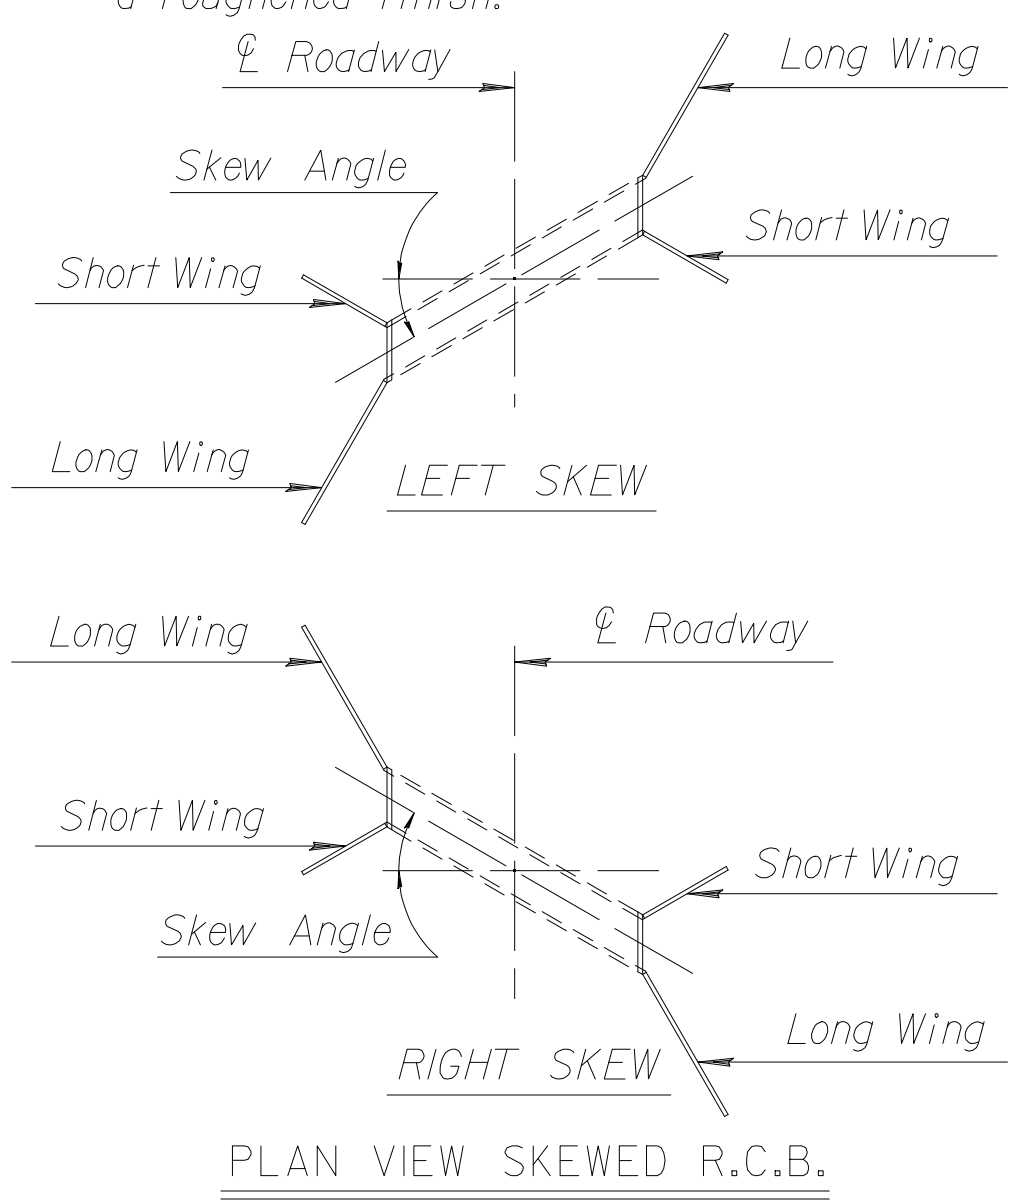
a roughened finish.

℄ Roadway

Long Wing

Skew Angle

Short Wing

Short Wing

Long Wing

LEFT SKEW

Long Wing

℄ Roadway

Short Wing

Skew Angle

Short Wing

Long Wing

RIGHT SKEW

PLAN VIEW SKEWED R.C.B.